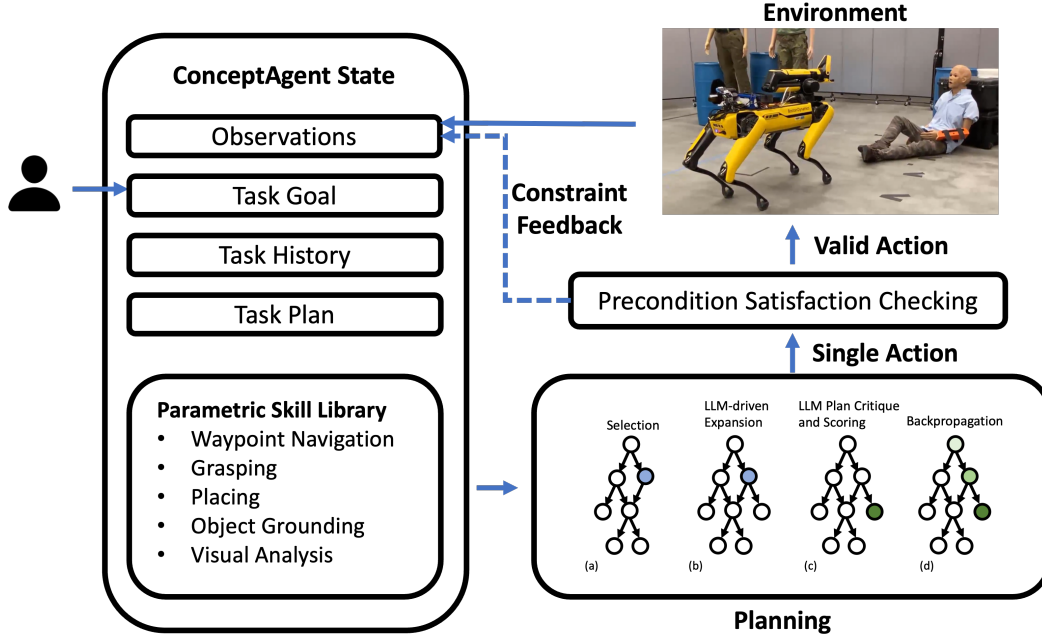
Environment

ConceptAgent State

Observations

Task Goal

Task History

Task Plan

Parametric Skill Library
• Waypoint Navigation
• Grasping
• Placing
• Object Grounding
• Visual Analysis

Constraint Feedback

Valid Action

Precondition Satisfaction Checking

Single Action

Selection

LLM-driven Expansion

LLM Plan Critique and Scoring

Backpropagation

(a)

(b)

(c)

(d)

Planning